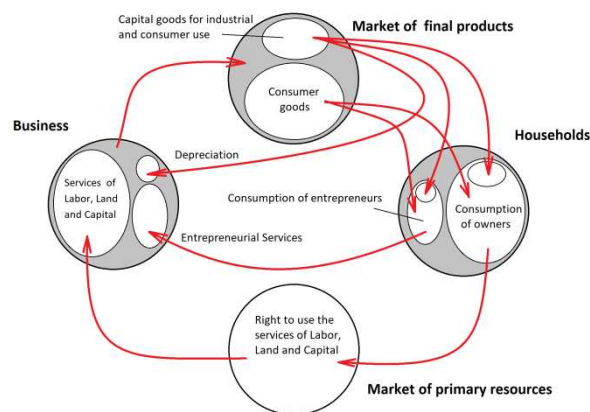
Capital goods for industrial and consumer use

Market of final products

Consumer goods

Business

Depreciation

Households

Services of Labor, Land and Capital

Consumption of entrepreneurs

Consumption of owners

Entrepreneurial Services

Right to use the services of Labor, Land and Capital

Market of primary resources